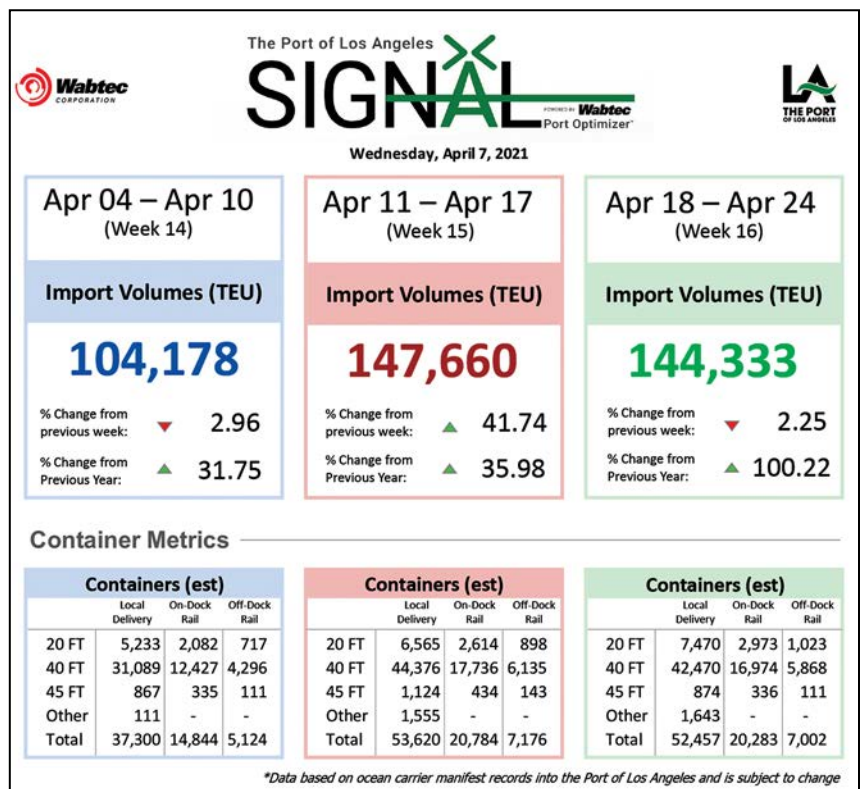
Wabtec CORPORATION

The Port of Los Angeles
SIGNAL
POWERED BY Wabtec Port Optimizer™

LA THE PORT OF LOS ANGELES

Wednesday, April 7, 2021

Apr 04 – Apr 10
(Week 14)

Import Volumes (TEU)

104,178

% Change from previous week: ▼ 2.96
% Change from Previous Year: ▲ 31.75

Apr 11 – Apr 17
(Week 15)

Import Volumes (TEU)

147,660

% Change from previous week: ▲ 41.74
% Change from Previous Year: ▲ 35.98

Apr 18 – Apr 24
(Week 16)

Import Volumes (TEU)

144,333

% Change from previous week: ▼ 2.25
% Change from Previous Year: ▲ 100.22

Container Metrics

Containers (est)

| | Local Delivery | On-Dock Rail | Off-Dock Rail |
|---|---|---|---|
| 20 FT | 5,233 | 2,082 | 717 |
| 40 FT | 31,089 | 12,427 | 4,296 |
| 45 FT | 867 | 335 | 111 |
| Other | 111 | - | - |
| Total | 37,300 | 14,844 | 5,124 |

Containers (est)

| | Local Delivery | On-Dock Rail | Off-Dock Rail |
|---|---|---|---|
| 20 FT | 6,565 | 2,614 | 898 |
| 40 FT | 44,376 | 17,736 | 6,135 |
| 45 FT | 1,124 | 434 | 143 |
| Other | 1,555 | - | - |
| Total | 53,620 | 20,784 | 7,176 |

Containers (est)

| | Local Delivery | On-Dock Rail | Off-Dock Rail |
|---|---|---|---|
| 20 FT | 7,470 | 2,973 | 1,023 |
| 40 FT | 42,470 | 16,974 | 5,868 |
| 45 FT | 874 | 336 | 111 |
| Other | 1,643 | - | - |
| Total | 52,457 | 20,283 | 7,002 |

*Data based on ocean carrier manifest records into the Port of Los Angeles and is subject to change